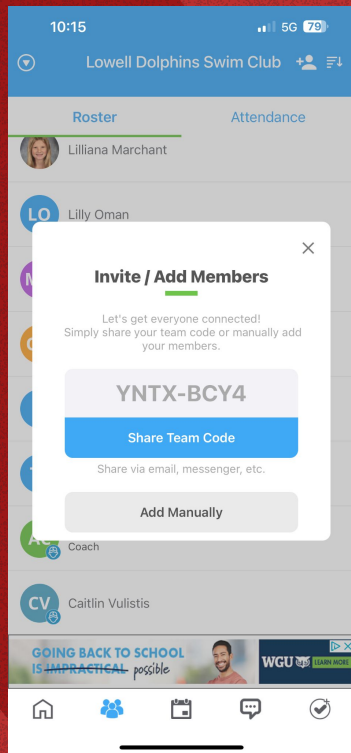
10:15
5G 79

Lowell Dolphins Swim Club

Roster
Attendance

Lilliana Marchant

LO
Lilly Oman

Invite / Add Members

Let's get everyone connected! Simply share your team code or manually add your members.

YNTX-BCY4

Share Team Code

Share via email, messenger, etc.

Add Manually

AC
Coach

CV
Caitlin Vulistis

GOING BACK TO SCHOOL IS IMPRACTICAL possible
WGU LEARN MORE